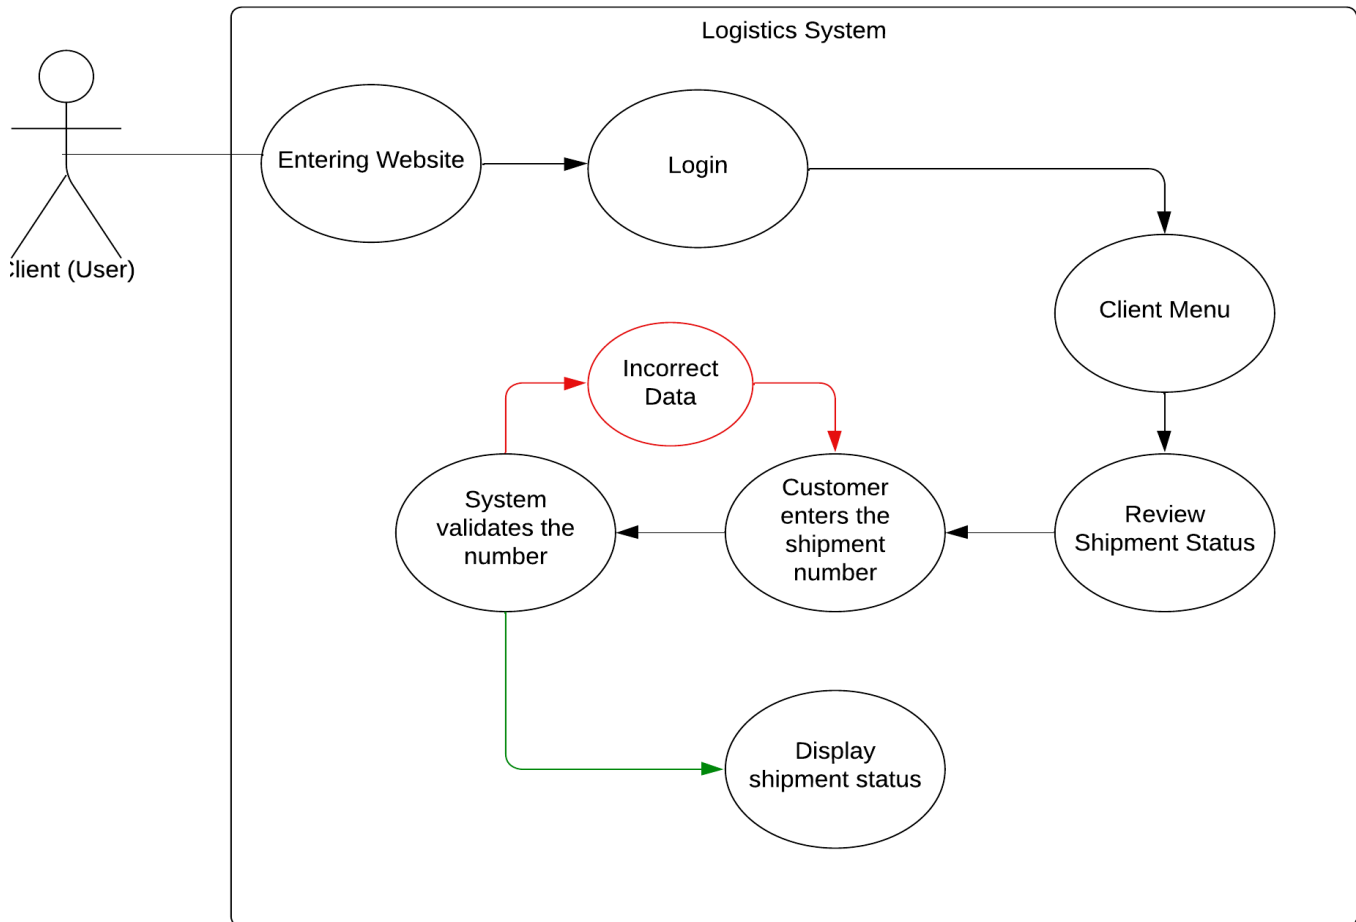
Logistics System

Client (User)

Entering Website

Login

Client Menu

Incorrect Data

System validates the number

Customer enters the shipment number

Review Shipment Status

Display shipment status